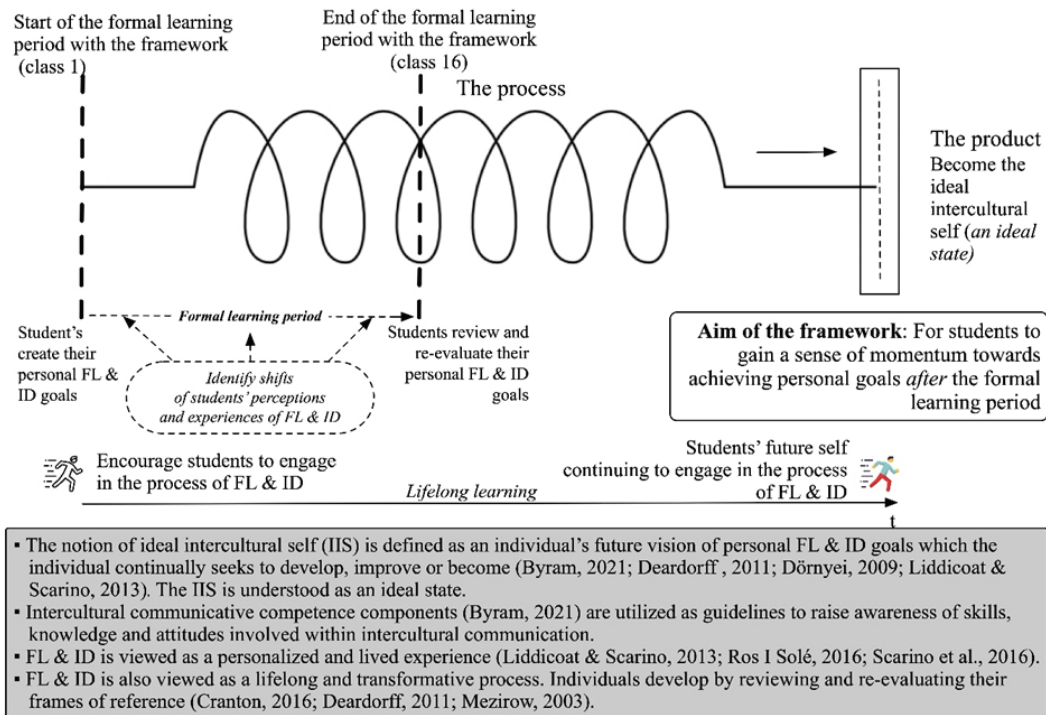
Start of the formal learning period with the framework (class 1)

End of the formal learning period with the framework (class 16)

The process

The product
Become the ideal intercultural self (*an ideal state)*

*Formal learning period*

Student's create their personal FL & ID goals

*Identify shifts of students' perceptions and experiences of FL & ID*

Students review and re-evaluate their personal FL & ID goals

**Aim of the framework**: For students to gain a sense of momentum towards achieving personal goals *after* the formal learning period

Encourage students to engage in the process of FL & ID

*Lifelong learning*

Students' future self continuing to engage in the process of FL & ID

t

▪ The notion of ideal intercultural self (IIS) is defined as an individual's future vision of personal FL & ID goals which the individual continually seeks to develop, improve or become (Byram, 2021; Deardorff , 2011; Dörnyei, 2009; Liddicoat & Scarino, 2013). The IIS is understood as an ideal state.
▪ Intercultural communicative competence components (Byram, 2021) are utilized as guidelines to raise awareness of skills, knowledge and attitudes involved within intercultural communication.
▪ FL & ID is viewed as a personalized and lived experience (Liddicoat & Scarino, 2013; Ros I Solé, 2016; Scarino et al., 2016).
▪ FL & ID is also viewed as a lifelong and transformative process. Individuals develop by reviewing and re-evaluating their frames of reference (Cranton, 2016; Deardorff, 2011; Mezirow, 2003).